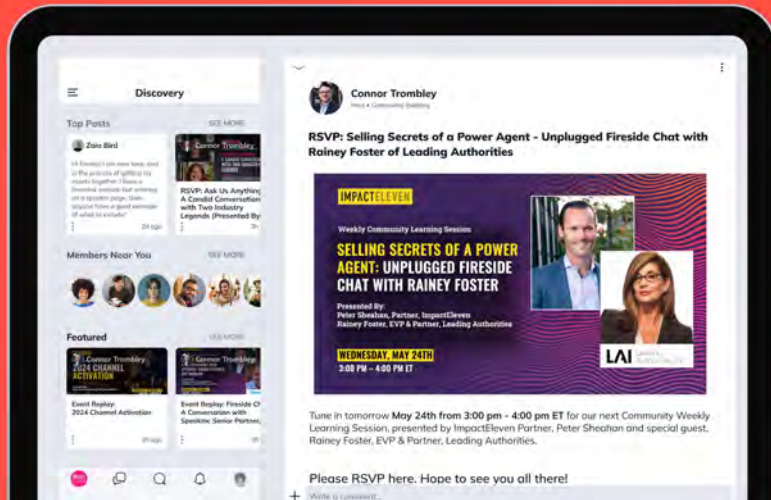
Discovery

Top Posts

SEE MORE

Zaio Bird

Hi Eleven! I am new here, and in the process of setting my events together. I have a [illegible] website but entering on it speaker page. Does anyone have a good example of what to include?

Connor Trombley

RSVP: Ask Us Anything A Candid Conversation with Two Industry Legends (Presented By

Members Near You

SEE MORE

Featured

SEE MORE

Connor Trombley

2024 CHANNEL ACTIVATION

Event Replay: 2024 Channel Activation

Connor Trombley

Event Replay: Fireside Ch A Conversation with Speaking Senior Partner,

Connor Trombley

RSVP: Selling Secrets of a Power Agent - Unplugged Fireside Chat with Rainey Foster of Leading Authorities

IMPACTELEVEN

Weekly Community Learning Session

SELLING SECRETS OF A POWER AGENT: UNPLUGGED FIRESIDE CHAT WITH RAINEY FOSTER

Presented By:
Peter Sheahan, Partner, ImpactEleven
Rainey Foster, EVP & Partner, Leading Authorities

WEDNESDAY, MAY 24TH
3:00 PM – 4:00 PM ET

LAI

Tune in tomorrow May 24th from 3:00 pm - 4:00 pm ET for our next Community Weekly Learning Session, presented by ImpactEleven Partner, Peter Sheahan and special guest, Rainey Foster, EVP & Partner, Leading Authorities.

Please RSVP here. Hope to see you all there!

Write a comment...